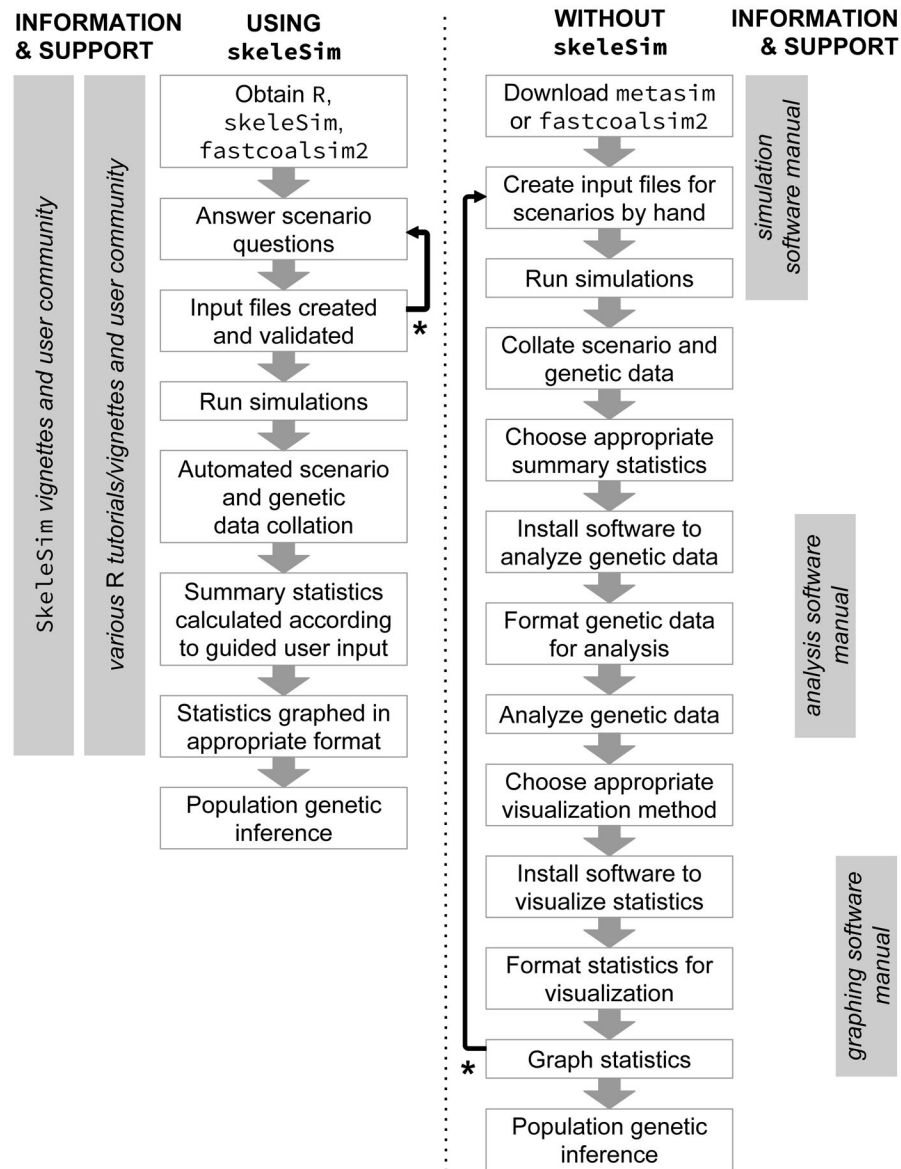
INFORMATION & SUPPORT

USING skeleSim

skeleSim vignettes and user community

various R tutorials/vignettes and user community

Obtain R, skeleSim, fastcoalsim2

Answer scenario questions

Input files created and validated

*

Run simulations

Automated scenario and genetic data collation

Summary statistics calculated according to guided user input

Statistics graphed in appropriate format

Population genetic inference

WITHOUT skeleSim

INFORMATION & SUPPORT

Download metasim or fastcoalsim2

simulation software manual

Create input files for scenarios by hand

Run simulations

Collate scenario and genetic data

Choose appropriate summary statistics

Install software to analyze genetic data

analysis software manual

Format genetic data for analysis

Analyze genetic data

Choose appropriate visualization method

Install software to visualize statistics

graphing software manual

Format statistics for visualization

Graph statistics

*

Population genetic inference